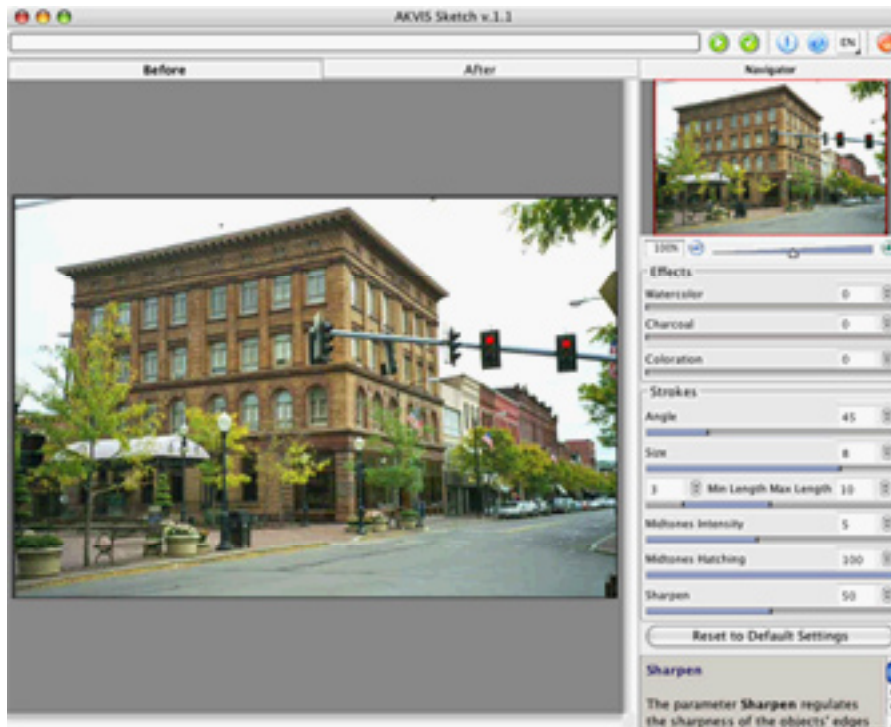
AKVIS Sketch v.1.1

EN

Before

After

Navigator

100%

Effects

Watercolor 0

Charcoal 0

Coloration 0

Strokes

Angle 45

Size 8

3 Min Length Max Length 10

Midtones Intensity 5

Midtones Hatching 100

Sharpen 50

Reset to Default Settings

Sharpen

The parameter Sharpen regulates the sharpness of the objects' edges